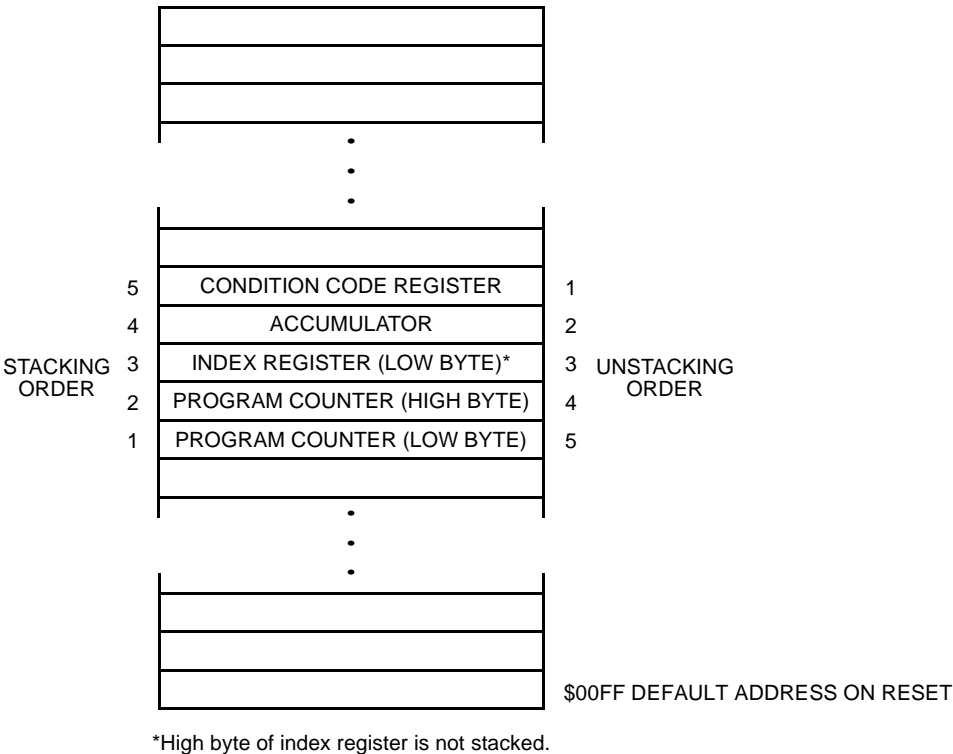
STACKING ORDER

UNSTACKING ORDER

| | | |
|---|---|---|
| 5 | CONDITION CODE REGISTER | 1 |
| 4 | ACCUMULATOR | 2 |
| 3 | INDEX REGISTER (LOW BYTE)* | 3 |
| 2 | PROGRAM COUNTER (HIGH BYTE) | 4 |
| 1 | PROGRAM COUNTER (LOW BYTE) | 5 |

$00FF DEFAULT ADDRESS ON RESET

*High byte of index register is not stacked.